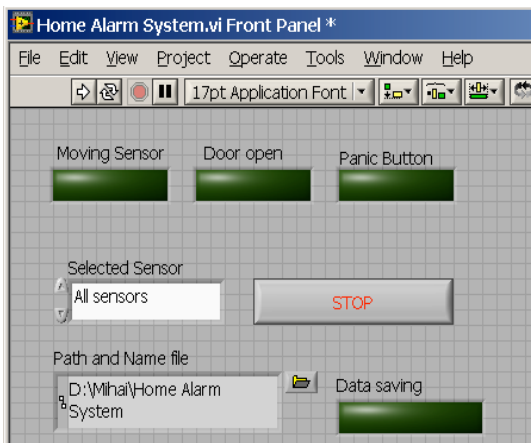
Home Alarm System.vi Front Panel *

File Edit View Project Operate Tools Window Help

17pt Application Font

Moving Sensor

Door open

Panic Button

Selected Sensor

All sensors

STOP

Path and Name file

D:\Mihai\Home Alarm System

Data saving